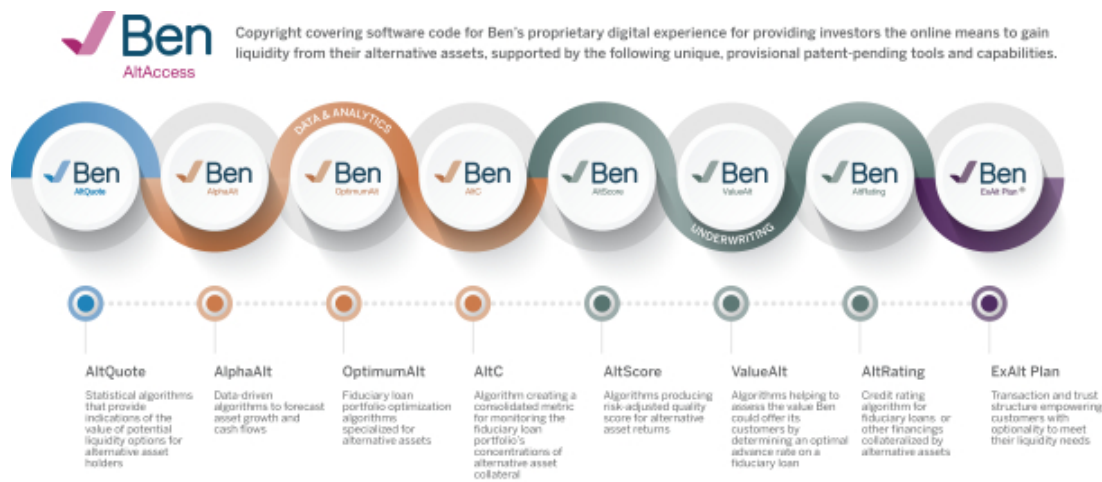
Ben
AltAccess

Copyright covering software code for Ben's proprietary digital experience for providing investors the online means to gain liquidity from their alternative assets, supported by the following unique, provisional patent-pending tools and capabilities.

DATA & ANALYTICS

UNDERWRITING

Ben AltQuote

Ben AlphaAlt

Ben OptimumAlt

Ben AltC

Ben AltScore

Ben ValueAlt

Ben AltRating

Ben ExAlt Plan®

AltQuote
Statistical algorithms that provide indications of the value of potential liquidity options for alternative asset holders

AlphaAlt
Data-driven algorithms to forecast asset growth and cash flows

OptimumAlt
Fiduciary loan portfolio optimization algorithms specialized for alternative assets

AltC
Algorithm creating a consolidated metric for monitoring the fiduciary loan portfolio's concentrations of alternative asset collateral

AltScore
Algorithms producing risk-adjusted quality score for alternative asset returns

ValueAlt
Algorithms helping to assess the value Ben could offer its customers by determining an optimal advance rate on a fiduciary loan

AltRating
Credit rating algorithm for fiduciary loans or other financings collateralized by alternative assets

ExAlt Plan
Transaction and trust structure empowering customers with optionality to meet their liquidity needs